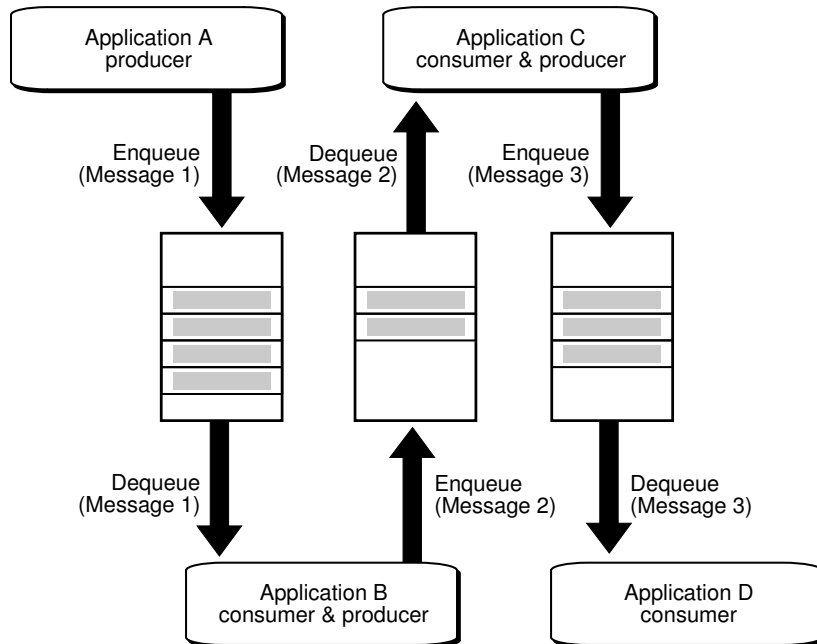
Application A
producer

Application C
consumer & producer

Enqueue
(Message 1)

Dequeue
(Message 2)

Enqueue
(Message 3)

Dequeue
(Message 1)

Enqueue
(Message 2)

Dequeue
(Message 3)

Application B
consumer & producer

Application D
consumer